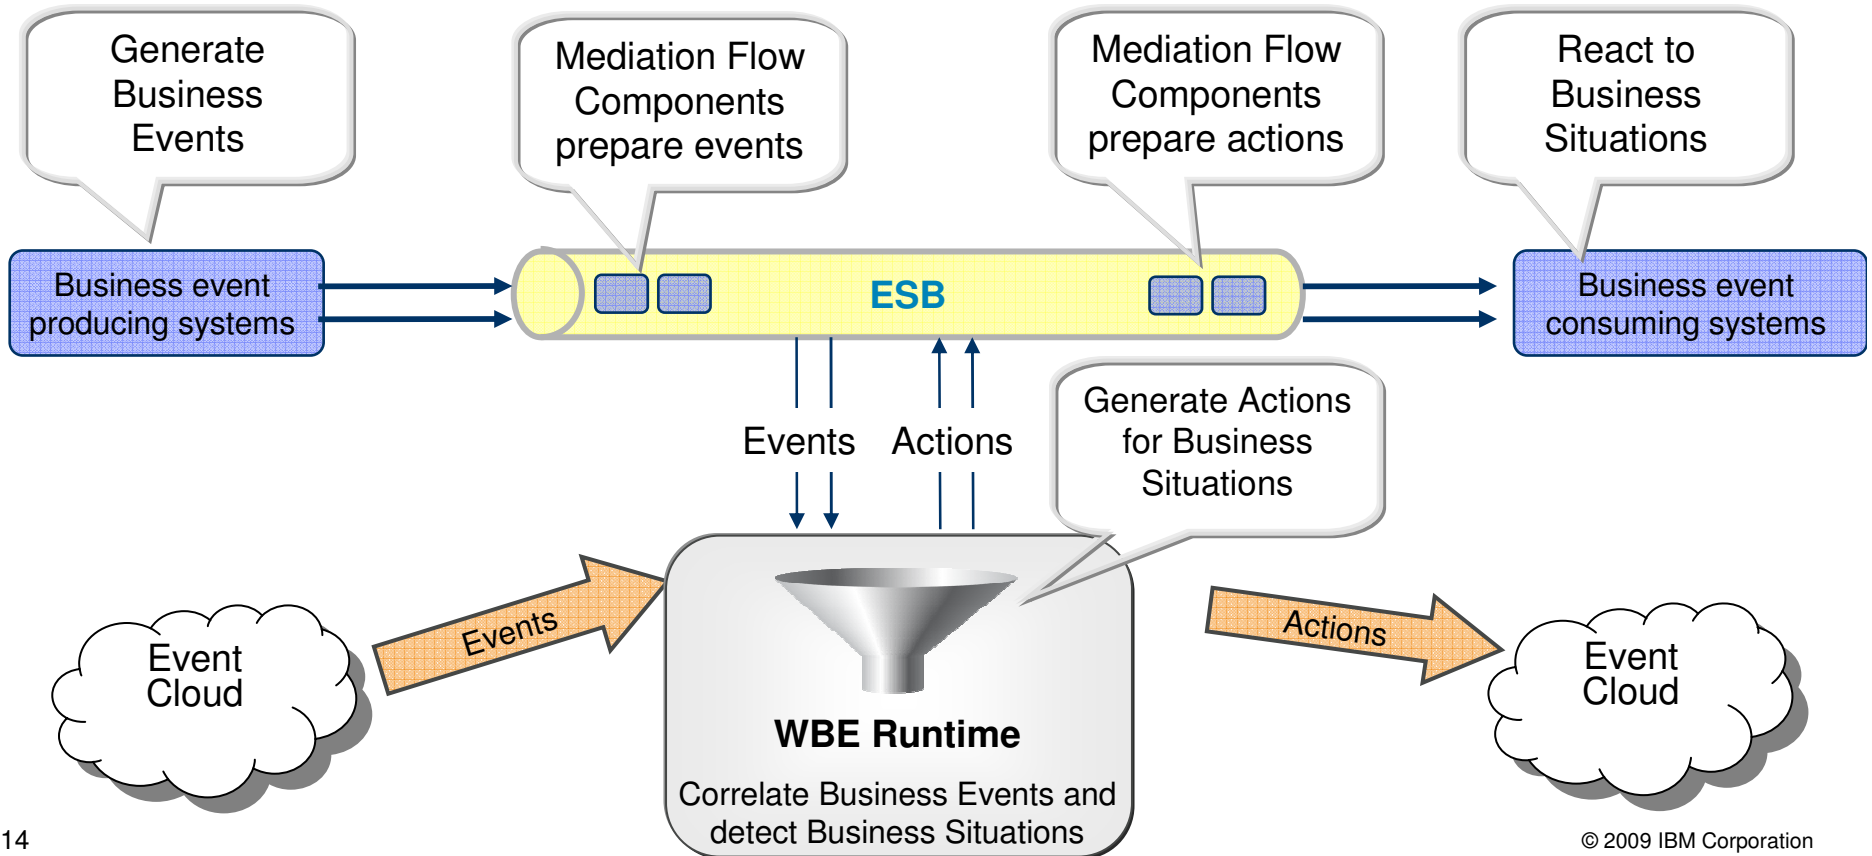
Generate Business Events

Mediation Flow Components prepare events

Mediation Flow Components prepare actions

React to Business Situations

Business event producing systems

ESB

Business event consuming systems

Events

Actions

Generate Actions for Business Situations

Event Cloud

Events

WBE Runtime

Correlate Business Events and detect Business Situations

Actions

Event Cloud

14

© 2009 IBM Corporation